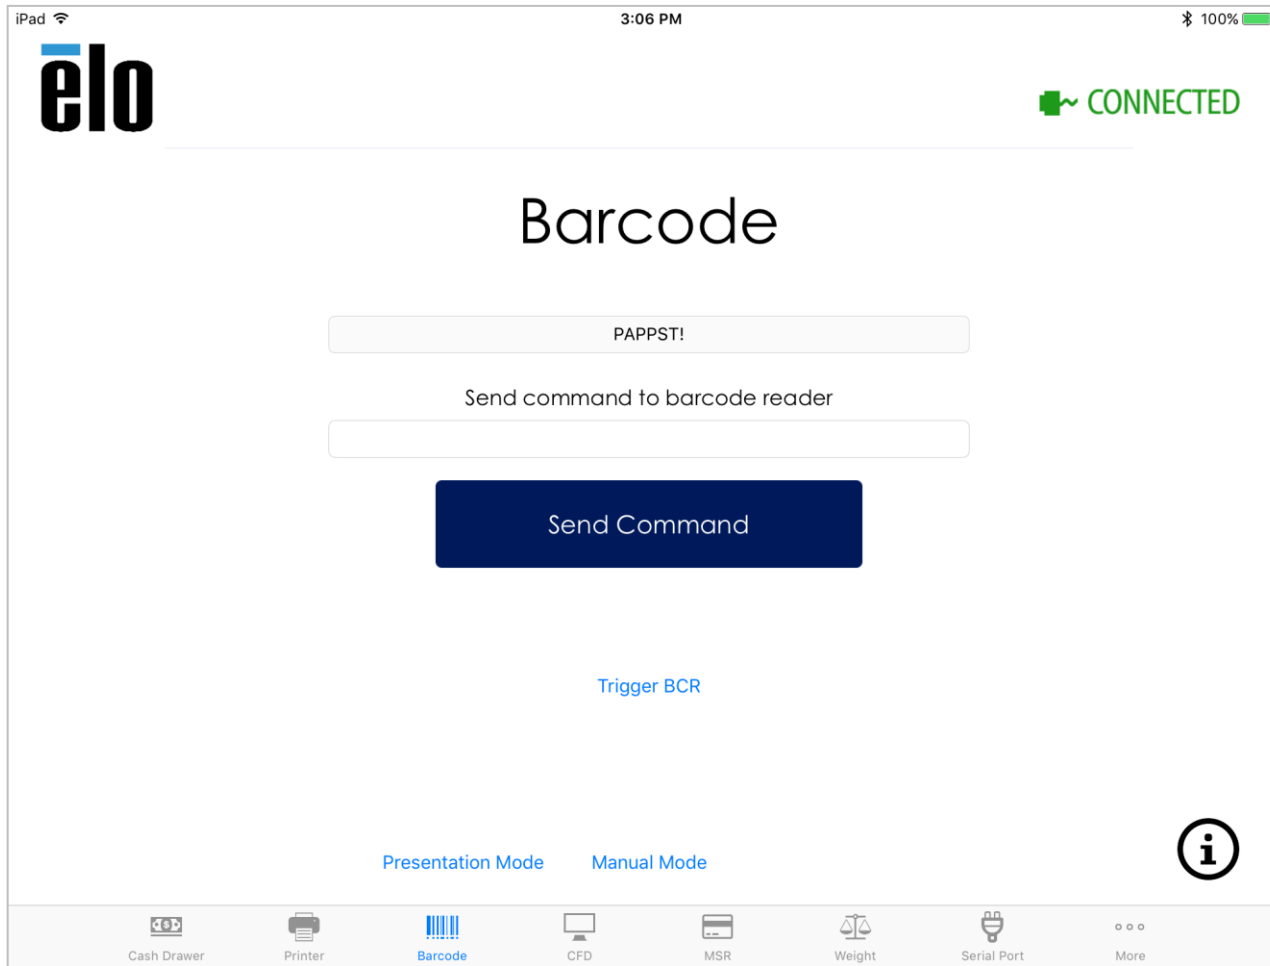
iPad 3:06 PM 100%

elo

CONNECTED

Barcode

PAPPST!

Send command to barcode reader

Send Command

Trigger BCR

Presentation Mode Manual Mode

Cash Drawer Printer Barcode CFD MSR Weight Serial Port More